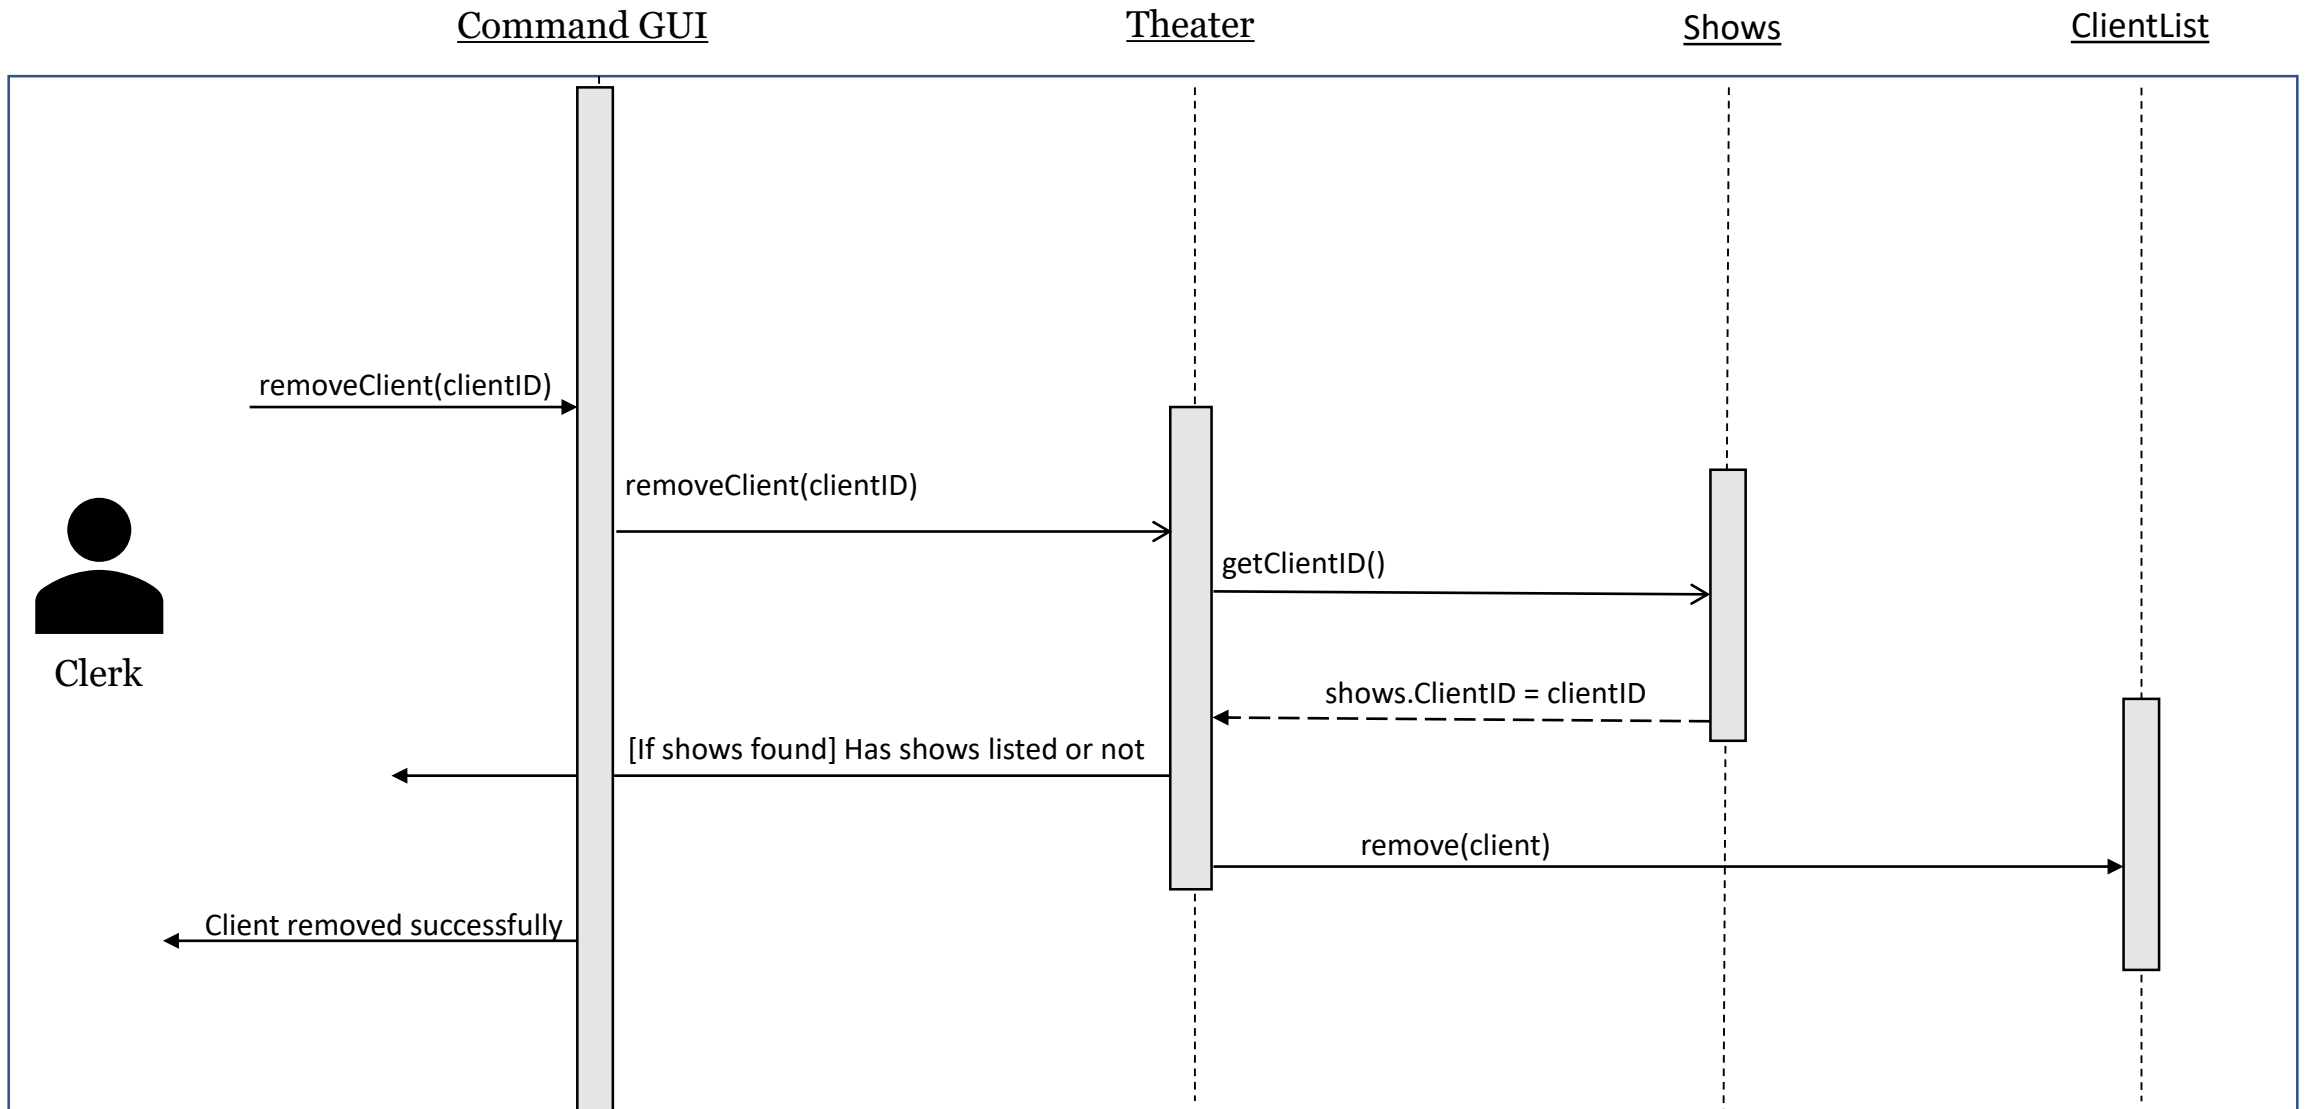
Command GUI

Theater

Shows

ClientList

removeClient(clientID)

Clerk

removeClient(clientID)

getClientID()

shows.ClientID = clientID

[If shows found] Has shows listed or not

remove(client)

Client removed successfully